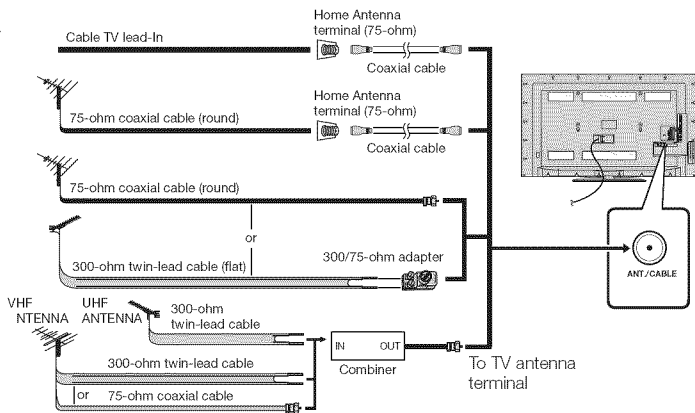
Cable TV lead-In

Home Antenna terminal (75-ohm)

Coaxial cable

75-ohm coaxial cable (round)

Home Antenna terminal (75-ohm)

Coaxial cable

75-ohm coaxial cable (round)

or

300-ohm twin-lead cable (flat)

300/75-ohm adapter

ANT./CABLE

VHF NTENNA

UHF ANTENNA

300-ohm twin-lead cable

IN

OUT

300-ohm twin-lead cable

Combiner

To TV antenna terminal

or

75-ohm coaxial cable